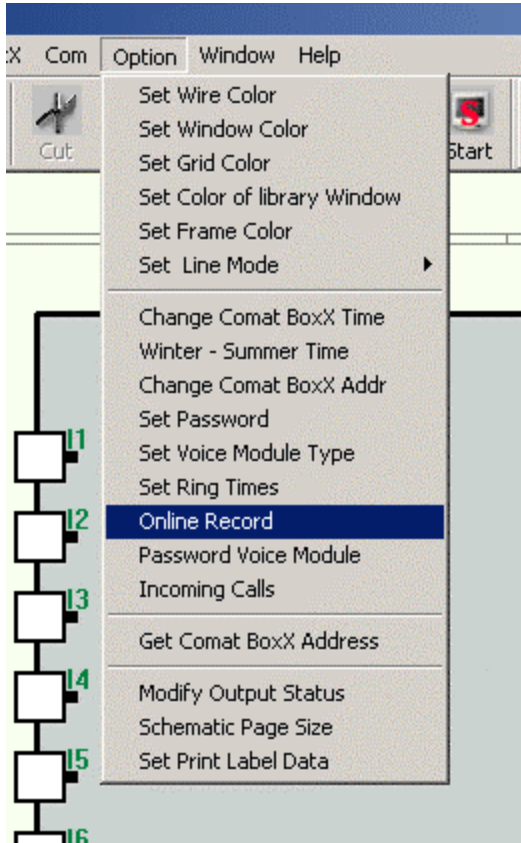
X Com Option Window Help

Cut

Start

Set Wire Color
Set Window Color
Set Grid Color
Set Color of library Window
Set Frame Color
Set Line Mode

Change Comat BoxX Time
Winter - Summer Time
Change Comat BoxX Addr
Set Password
Set Voice Module Type
Set Ring Times
Online Record
Password Voice Module
Incoming Calls

Get Comat BoxX Address

Modify Output Status
Schematic Page Size
Set Print Label Data

I1
I2
I3
I4
I5
I6